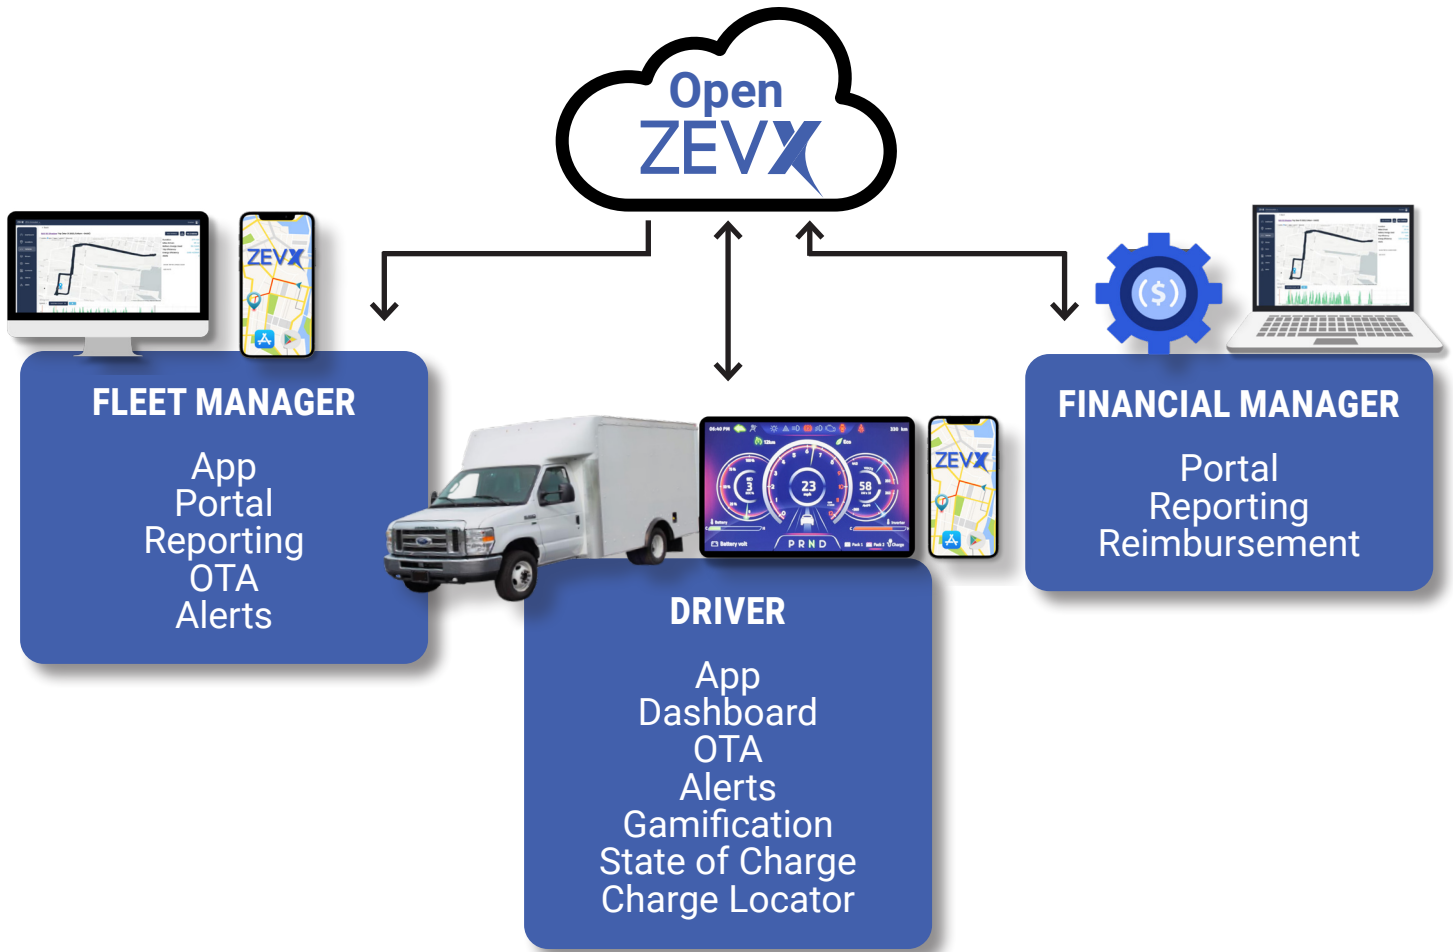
Open ZEVX

ZEVX

FLEET MANAGER

App
Portal
Reporting
OTA
Alerts

($)

FINANCIAL MANAGER

Portal
Reporting
Reimbursement

ZEVX

23

3

58

P R N D

DRIVER

App
Dashboard
OTA
Alerts
Gamification
State of Charge
Charge Locator